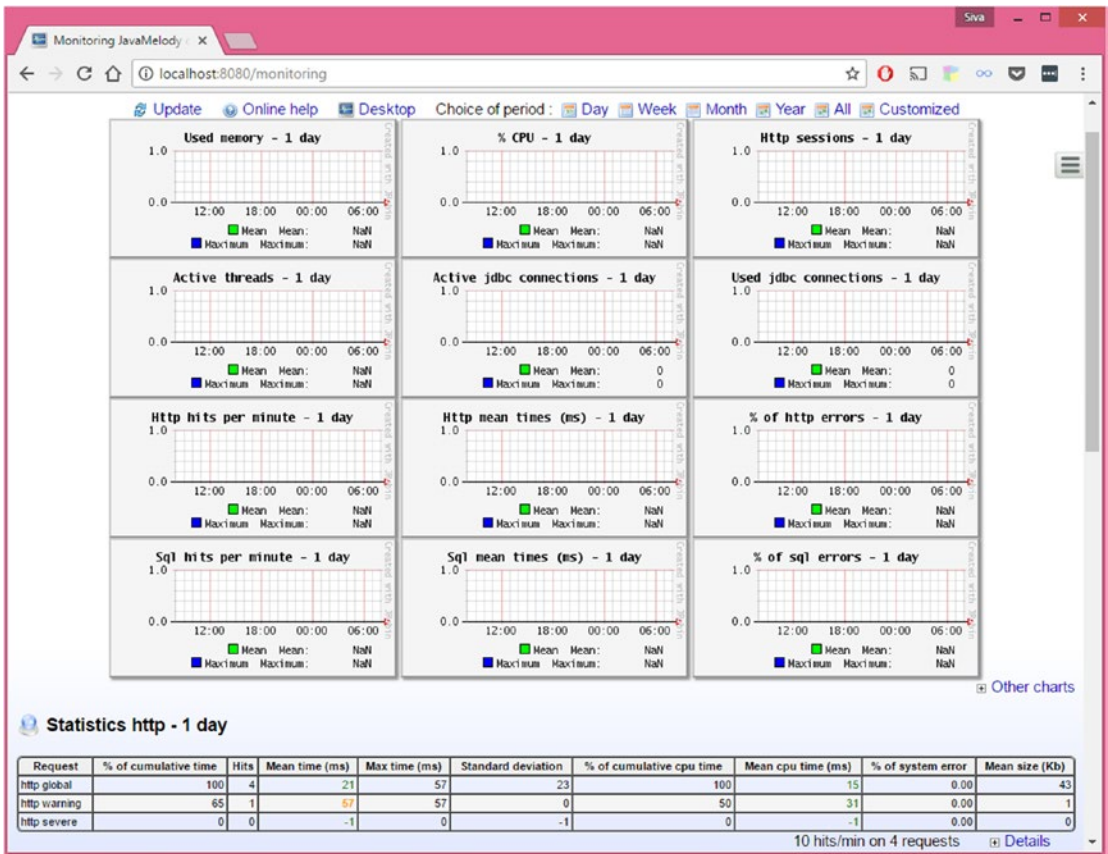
Monitoring JavaMelody ×

Siva

localhost:8080/monitoring

Update Online help Desktop Choice of period : Day Week Month Year All Customized

Used memory - 1 day
1.0
0.0
12:00 18:00 00:00 06:00
Mean Mean: NaN
Maximum Maximum: NaN
Created with JRobin

% CPU - 1 day
1.0
0.0
12:00 18:00 00:00 06:00
Mean Mean: NaN
Maximum Maximum: NaN
Created with JRobin

Http sessions - 1 day
1.0
0.0
12:00 18:00 00:00 06:00
Mean Mean: NaN
Maximum Maximum: NaN
Created with JRobin

Active threads - 1 day
1.0
0.0
12:00 18:00 00:00 06:00
Mean Mean: NaN
Maximum Maximum: NaN
Created with JRobin

Active jdbc connections - 1 day
1.0
0.0
12:00 18:00 00:00 06:00
Mean Mean: 0
Maximum Maximum: 0
Created with JRobin

Used jdbc connections - 1 day
1.0
0.0
12:00 18:00 00:00 06:00
Mean Mean: 0
Maximum Maximum: 0
Created with JRobin

Http hits per minute - 1 day
1.0
0.0
12:00 18:00 00:00 06:00
Mean Mean: NaN
Maximum Maximum: NaN
Created with JRobin

Http mean times (ms) - 1 day
1.0
0.0
12:00 18:00 00:00 06:00
Mean Mean: NaN
Maximum Maximum: NaN
Created with JRobin

% of http errors - 1 day
1.0
0.0
12:00 18:00 00:00 06:00
Mean Mean: NaN
Maximum Maximum: NaN
Created with JRobin

Sql hits per minute - 1 day
1.0
0.0
12:00 18:00 00:00 06:00
Mean Mean: NaN
Maximum Maximum: NaN
Created with JRobin

Sql mean times (ms) - 1 day
1.0
0.0
12:00 18:00 00:00 06:00
Mean Mean: NaN
Maximum Maximum: NaN
Created with JRobin

% of sql errors - 1 day
1.0
0.0
12:00 18:00 00:00 06:00
Mean Mean: NaN
Maximum Maximum: NaN
Created with JRobin

Other charts

Statistics http - 1 day

| Request | % of cumulative time | Hits | Mean time (ms) | Max time (ms) | Standard deviation | % of cumulative cpu time | Mean cpu time (ms) | % of system error | Mean size (Kb) |
|---|---|---|---|---|---|---|---|---|---|
| http global | 100 | 4 | 21 | 57 | 23 | 100 | 15 | 0.00 | 43 |
| http warning | 65 | 1 | 57 | 57 | 0 | 50 | 31 | 0.00 | 1 |
| http severe | 0 | 0 | -1 | 0 | -1 | 0 | -1 | 0.00 | 0 |

10 hits/min on 4 requests Details